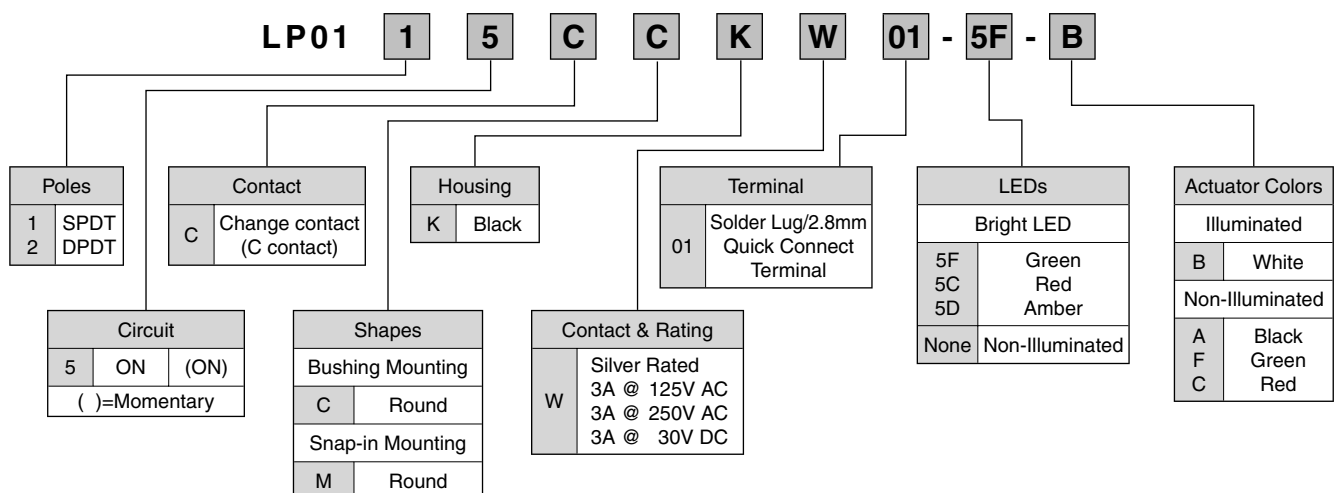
LP01 1 5 C C K W 01 - 5F - B

| Poles | |
|---|---|
| 1 | SPDT |
| 2 | DPDT |

| Contact | |
|---|---|
| C | Change contact (C contact) |

| Housing | |
|---|---|
| K | Black |

| Terminal | |
|---|---|
| 01 | Solder Lug/2.8mm Quick Connect Terminal |

| LEDs | |
|---|---|
| Bright LED | |
| 5F | Green |
| 5C | Red |
| 5D | Amber |
| None | Non-Illuminated |

| Actuator Colors | |
|---|---|
| Illuminated | |
| B | White |
| Non-Illuminated | |
| A | Black |
| F | Green |
| C | Red |

| Circuit | | |
|---|---|---|
| 5 | ON | (ON) |
| ( )=Momentary | | |

| Shapes | |
|---|---|
| Bushing Mounting | |
| C | Round |
| Snap-in Mounting | |
| M | Round |

| Contact & Rating | |
|---|---|
| W | Silver Rated 3A @ 125V AC 3A @ 250V AC 3A @ 30V DC |